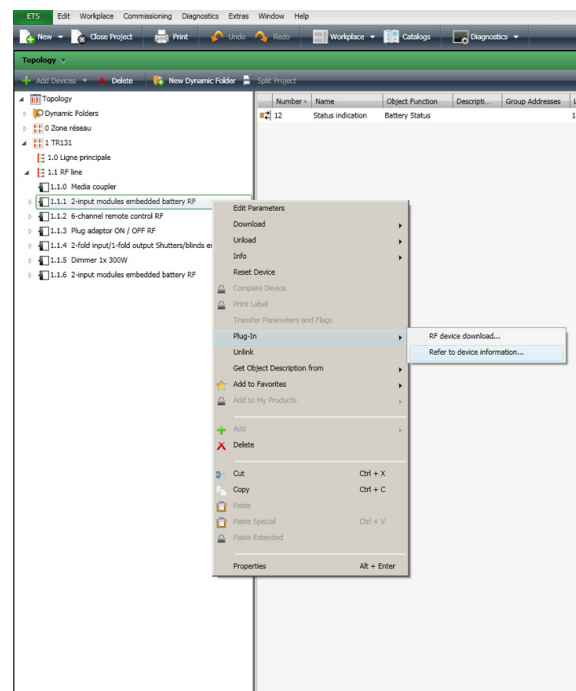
ETS Edit Workplace Commissioning Diagnostics Extras Window Help

New Close Project Print Undo Redo Workplace Catalogs Diagnostics

Topology

Add Devices Delete New Dynamic Folder Split Project

Topology
Dynamic Folders
0 Zone réseau
1 TR131
1.0 Ligne principale
1.1 RF line
1.1.0 Media coupler
1.1.1 2-input modules embedded battery RF
1.1.2 6-channel remote control RF
1.1.3 Plug adaptor ON / OFF RF
1.1.4 2-fold input/1-fold output Shutters/blinds er
1.1.5 Dimmer 1x 300W
1.1.6 2-input modules embedded battery RF

| Number | Name | Object Function | Descripti... | Group Addresses |
|---|---|---|---|---|
| 12 | Status indication | Battery Status | | |

Edit Parameters
Download
Unload
Info
Reset Device
Compare Device
Print Label
Transfer Parameters and Flags
Plug-In
Unlink
Get Object Description from
Add to Favorites
Add to My Products
Add
Delete
Cut Ctrl + X
Copy Ctrl + C
Paste
Paste Special Ctrl + V
Paste Extended
Properties Alt + Enter

RF device download...
Refer to device information...